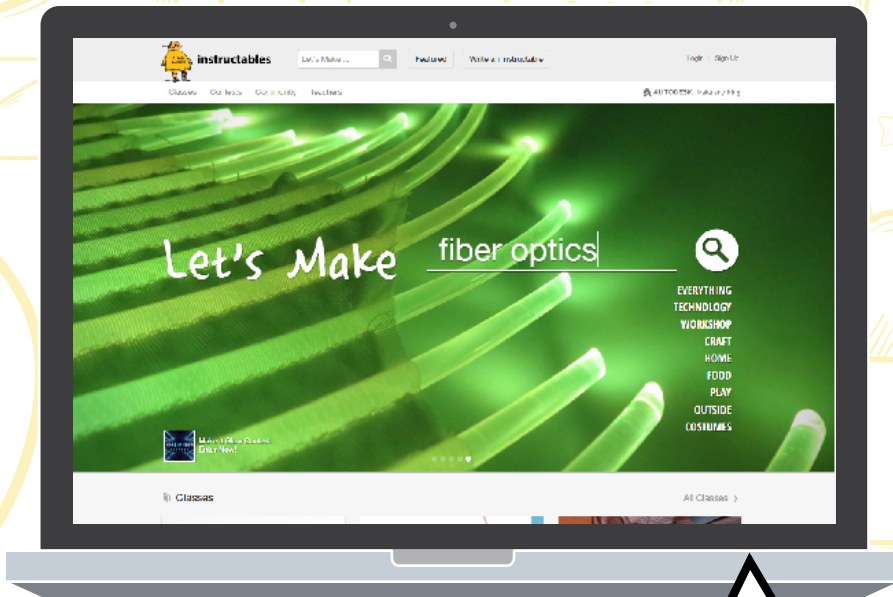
instructables

Let's Make ...

Featured

Write an Instructable

Login | Sign Up

Classes Contests Community Teachers

AUTODESK. Make anything

Let's Make fiber optics

EVERYTHING
TECHNOLOGY
WORKSHOP
CRAFT
HOME
FOOD
PLAY
OUTSIDE
COSTUMES

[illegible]
Enter Now!

Classes

All Classes